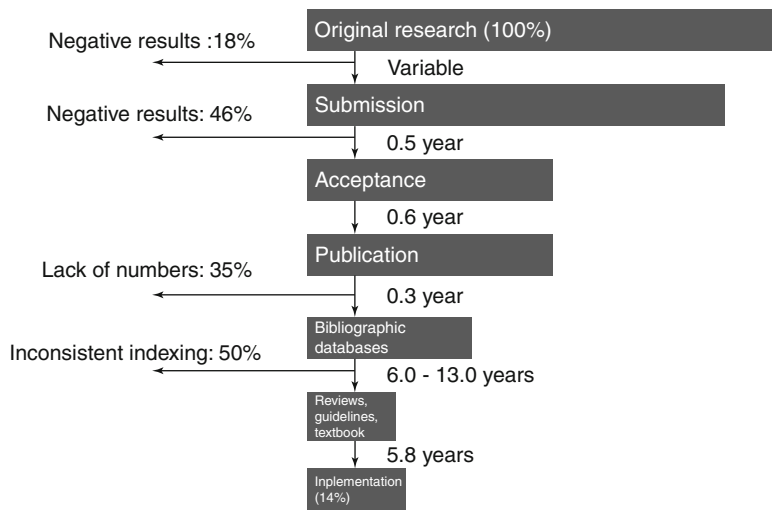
Original research (100%)

Negative results :18%

Variable

Submission

Negative results: 46%

0.5 year

Acceptance

0.6 year

Publication

Lack of numbers: 35%

0.3 year

Bibliographic databases

Inconsistent indexing: 50%

6.0 - 13.0 years

Reviews, guidelines, textbook

5.8 years

Inplementation (14%)